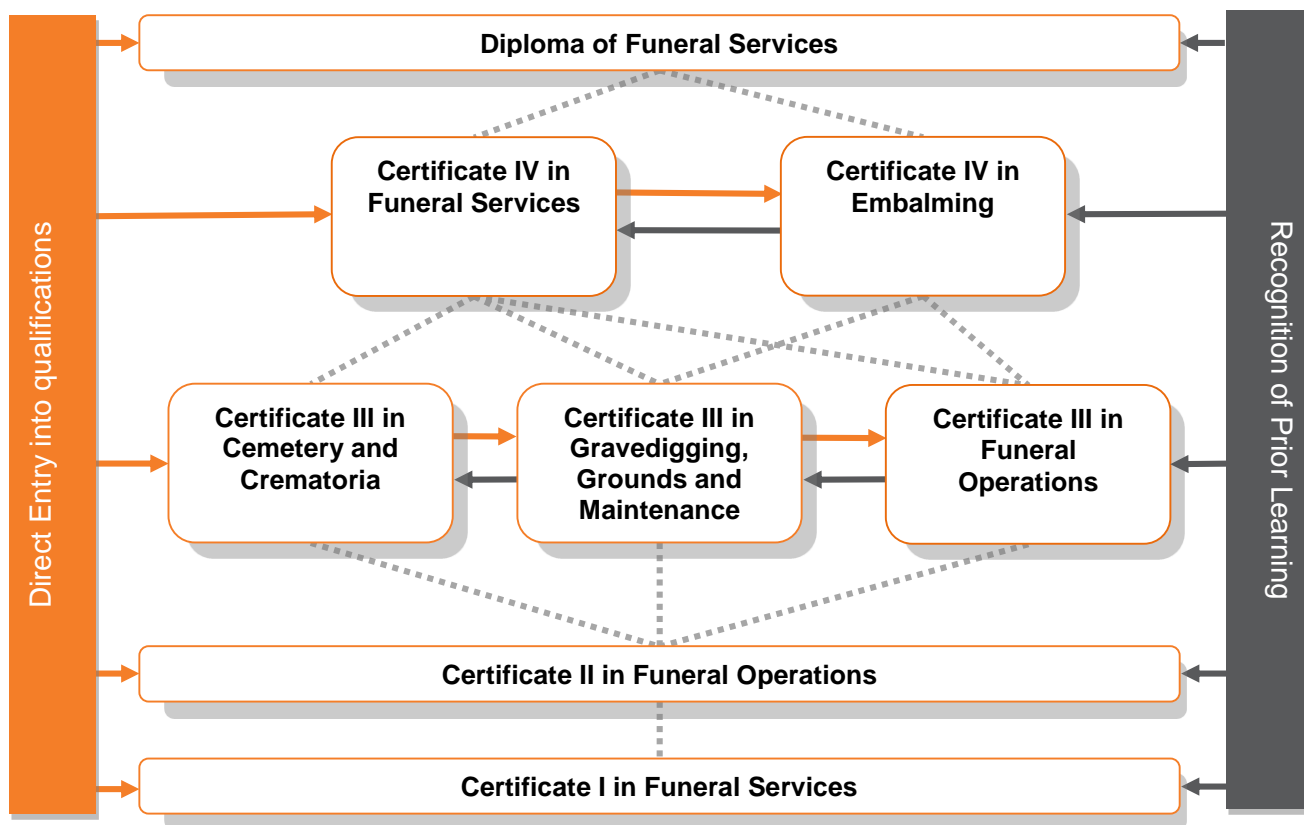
Direct Entry into qualifications

Diploma of Funeral Services

Certificate IV in Funeral Services

Certificate IV in Embalming

Certificate III in Cemetery and Crematoria

Certificate III in Gravedigging, Grounds and Maintenance

Certificate III in Funeral Operations

Certificate II in Funeral Operations

Certificate I in Funeral Services

Recognition of Prior Learning